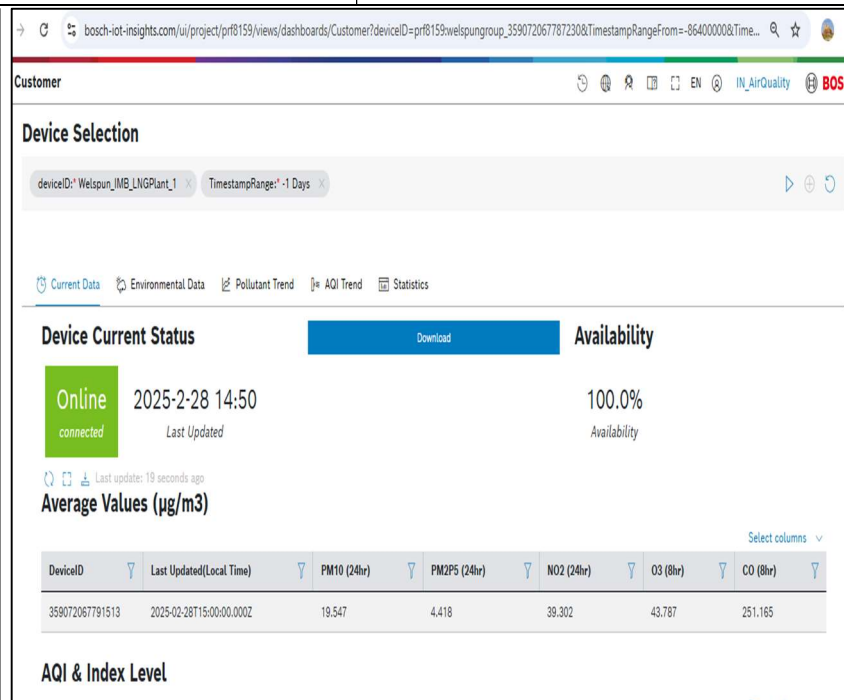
bosch-iot-insights.com/ui/project/prf8159/views/dashboards/Customer?deviceID=prf8159:welspungroup_359072067787230&TimestampRangeFrom=-86400000&Time...

Customer

EN IN_AirQuality BOS

Device Selection

deviceID:* Welspun_IMB_LNGPlant_1 × TimestampRange:* -1 Days ×

Current Data Environmental Data Pollutant Trend AQI Trend Statistics

Device Current Status

Download

Availability

Online
connected

2025-2-28 14:50
Last Updated

100.0%
Availability

Last update: 19 seconds ago

Average Values (µg/m3)

Select columns

| DeviceID | Last Updated(Local Time) | PM10 (24hr) | PM2P5 (24hr) | NO2 (24hr) | O3 (8hr) | CO (8hr) |
|---|---|---|---|---|---|---|
| 359072067791513 | 2025-02-28T15:00:00.000Z | 19.547 | 4.418 | 39.302 | 43.787 | 251.165 |

AQI & Index Level